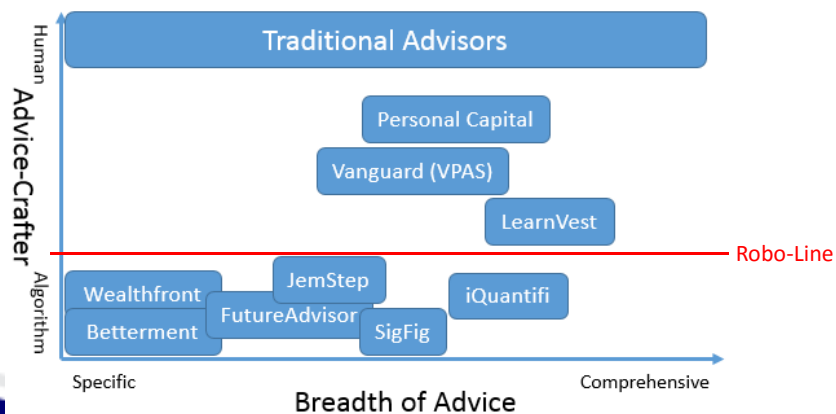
Human

Advice-Crafter

Algorithm

Traditional Advisors

Personal Capital

Vanguard (VPAS)

LearnVest

Robo-Line

Wealthfront

JemStep

iQuantifi

FutureAdvisor

Betterment

SigFig

Specific

Comprehensive

Breadth of Advice